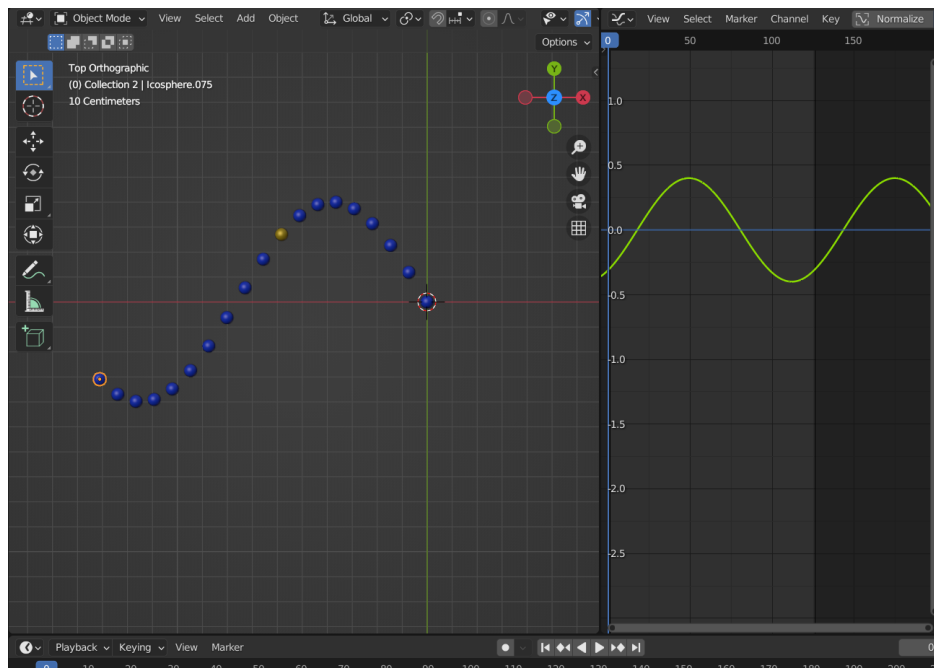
Object Mode View Select Add Object Global

Options

Top Orthographic
(0) Collection 2 | Icosphere.075
10 Centimeters

Y
Z
X

View Select Marker Channel Key Normalize

0 50 100 150

1.0
0.5
0.0
-0.5
-1.0
-1.5
-2.0
-2.5

Playback Keying View Marker

0